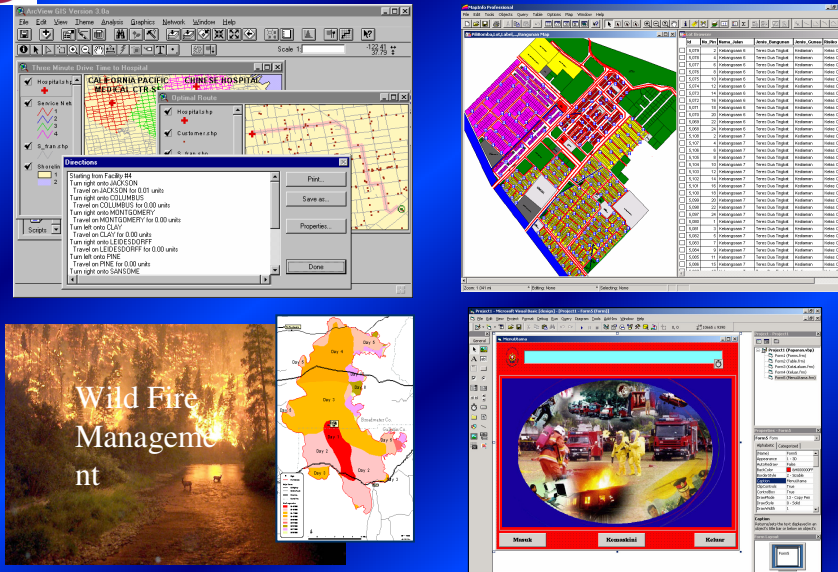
ArcView GIS Version 3.0a

File Edit View Theme Analysis Graphics Network Window Help

Scale 1:

-122.41
37.79

Three Minute Drive Time to Hospital

Hospitals.shp

Service Net

1
2
3
4

S_fran.shp

Shorelin

Scripts

CALIFORNIA PACIFIC MEDICAL CTR

CHINESE HOSPITAL

Optimal Route

Hospitals.shp

Customer.shp

Directions

Starting from Facility #4
Turn right onto JACKSON
Travel on JACKSON for 0.01 units
Turn right onto COLUMBUS
Travel on COLUMBUS for 0.00 units
Turn right onto MONTGOMERY
Travel on MONTGOMERY for 0.00 units
Turn left onto CLAY
Travel on CLAY for 0.00 units
Turn right onto LEIDESDORFF
Travel on LEIDESDORFF for 0.00 units
Turn left onto PINE
Travel on PINE for 0.00 units
Turn right onto SANSOME

Print...
Save as...
Properties...
Done

MapInfo Professional

File Edit Tools Objects Query Table Options Map Window Help

Editing: None
Selecting: None

Wild Fire Management

Day 1
Day 2
Day 3
Day 4
Day 5

Project1 - Microsoft Visual Basic [design]

Menu Utama

Masuk
Komunikasi
Keluar